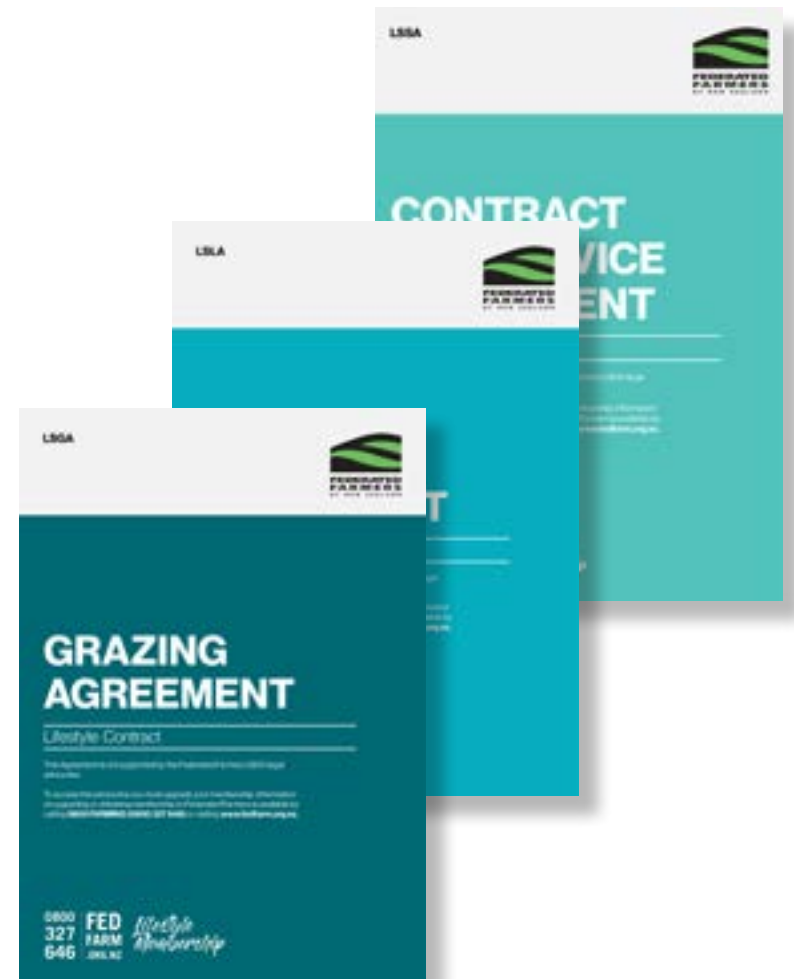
LSSA

FEDERATED FARMERS

CONTRACT
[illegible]VICE
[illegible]ENT

LSLA

FEDERATED FARMERS

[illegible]T

LSGA

FEDERATED FARMERS

GRAZING AGREEMENT

Lifestyle Contract

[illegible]

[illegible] www.fedfarm.org.nz

0800 327 646 FED FARM .ORG.NZ Lifestyle Membership